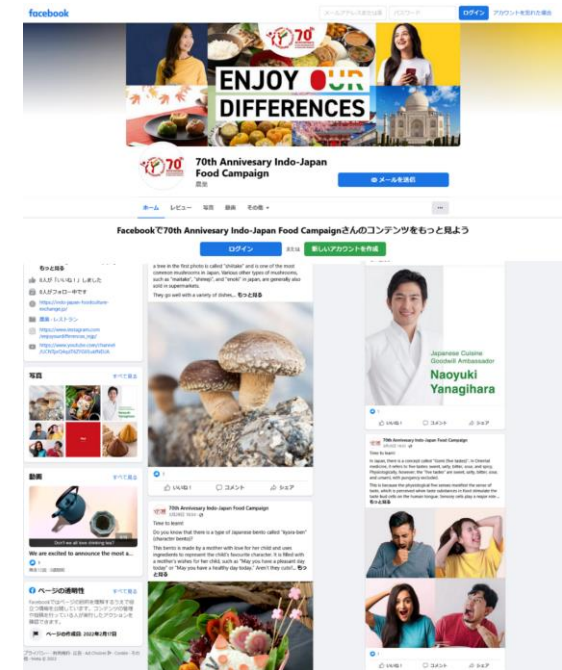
facebook
メールアドレスまたは電話 パスワード ログイン アカウントを忘れた場合

70th
ENJOY OUR
DIFFERENCES

70th Anniversary Indo-Japan Food Campaign
農業
メールを送信

ホーム レビュー 写真 動画 その他

Facebookで70th Anniversary Indo-Japan Food Campaignさんのコンテンツをもっと見よう
ログイン または 新しいアカウントを作成

もっと見る
6人が「いいね！」しました
8人がフォロー中です
https://indo-japan-food-culture-exchange.jp/
農業・レストラン
https://www.instagram.com/enjoyourdifferences_ingjp/
https://www.youtube.com/channel/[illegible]

写真 すべて見る

動画 すべて見る
Don't we all love drinking tea?
We are excited to announce the most a...

ページの透明性 すべて見る
Facebookではページの目的を理解するうえで役立つ情報を公開しています。コンテンツの管理や投稿を行っている人が実行したアクションを確認できます。
ページの作成日: 2022年2月17日

プライバシー・利用規約・広告・Ad Choices・Cookie・その他
Meta © 2022

a tree in the first photo is called "shiitake" and is one of the most common mushrooms in Japan. Various other types of mushrooms, such as "maitake", "shimeji", and "enoki" in Japan, are generally also sold in supermarkets.
They go well with a variety of dishes... もっと見る

いいね！ コメント シェア

70th Anniversary Indo-Japan Food Campaign
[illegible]
Time to learn!
Do you know that there is a type of Japanese bento called "kyara-ben" (character bento)?
This bento is made by a mother with love for her child and uses ingredients to represent the child's favourite character. It is filled with a mother's wishes for her child, such as "May you have a pleasant day today!" or "May you have a healthy day today." Aren't they cute!... もっと見る

Japanese Cuisine Goodwill Ambassador
Naoyuki Yanagihara

いいね！ コメント シェア

70th Anniversary Indo-Japan Food Campaign
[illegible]
Time to learn!
In Japan, there is a concept called "Gomi (five tastes)". In Oriental medicine, it refers to five tastes: sweet, salty, bitter, sour, and spicy. Physiologically, however, the "five tastes" are sweet, salty, bitter, sour, and umami, with pungency excluded.
This is because the physiological five senses manifest the sense of taste, which is perceived when taste substances in food stimulate the taste bud cells on the human tongue. Sensory cells play a major role... もっと見る

いいね！ コメント シェア